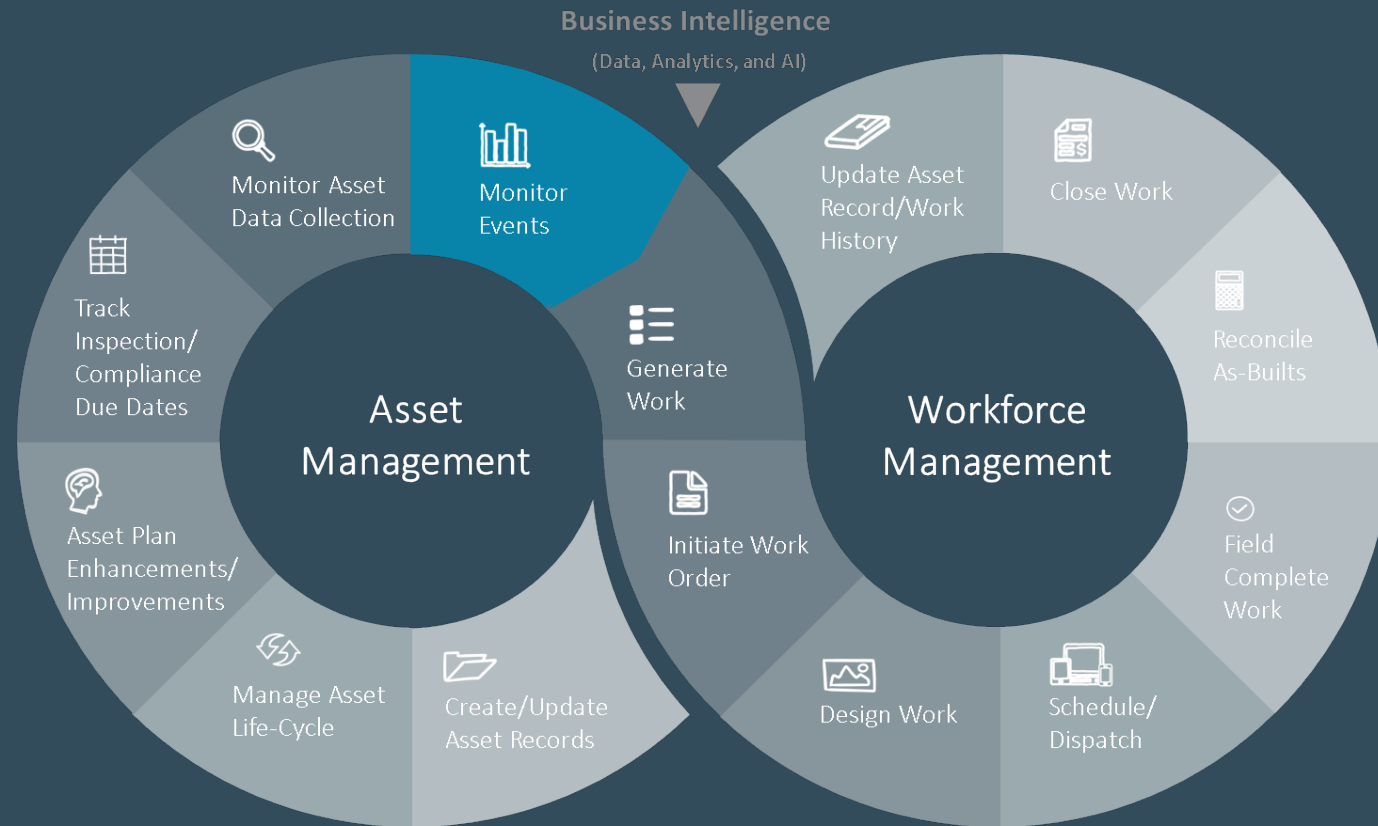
Business Intelligence
(Data, Analytics, and AI)

Monitor Asset Data Collection

Monitor Events

Generate Work

Track Inspection/ Compliance Due Dates

Asset Management

Asset Plan Enhancements/ Improvements

Manage Asset Life-Cycle

Create/Update Asset Records

Initiate Work Order

Update Asset Record/Work History

Close Work

Reconcile As-Builts

Workforce Management

Field Complete Work

Schedule/ Dispatch

Design Work